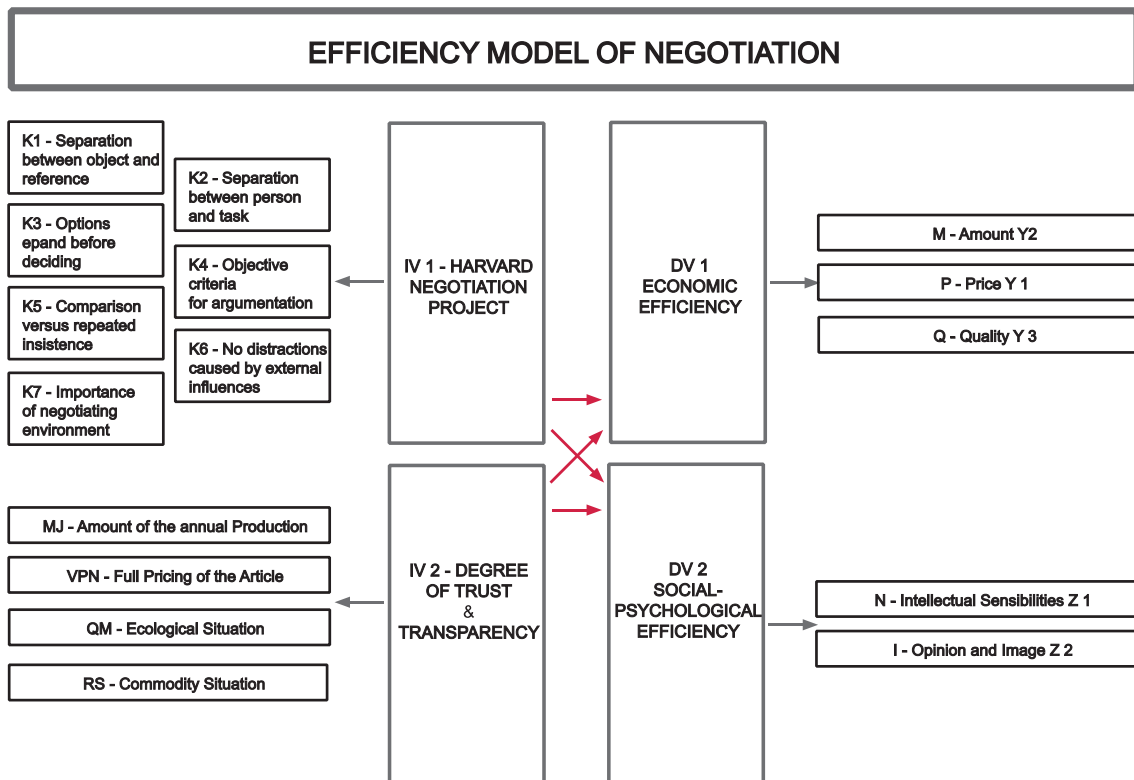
EFFICIENCY MODEL OF NEGOTIATION

K1 - Separation between object and reference

K2 - Separation between person and task

K3 - Options epand before deciding

K4 - Objective criteria for argumentation

K5 - Comparison versus repeated insistence

K6 - No distractions caused by external influences

K7 - Importance of negotiating environment

IV 1 - HARVARD NEGOTIATION PROJECT

DV 1 ECONOMIC EFFICIENCY

M - Amount Y2

P - Price Y 1

Q - Quality Y 3

MJ - Amount of the annual Production

VPN - Full Pricing of the Article

QM - Ecological Situation

RS - Commodity Situation

IV 2 - DEGREE OF TRUST & TRANSPARENCY

DV 2 SOCIAL-PSYCHOLOGICAL EFFICIENCY

N - Intellectual Sensibilities Z 1

I - Opinion and Image Z 2